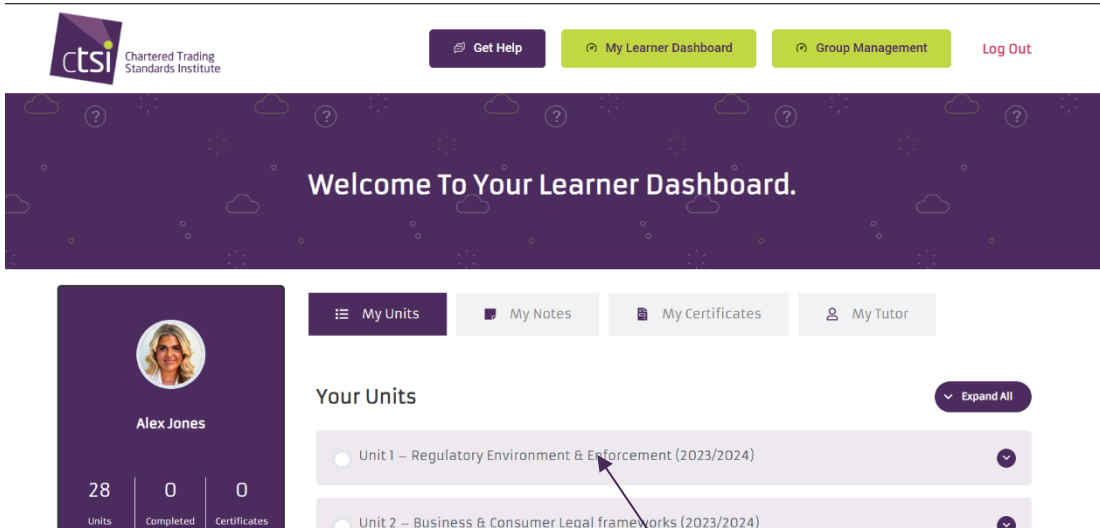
ctsi Chartered Trading Standards Institute

Get Help
My Learner Dashboard
Group Management
Log Out

Welcome To Your Learner Dashboard.

Alex Jones

| 28 | 0 | 0 |
|---|---|---|
| Units | Completed | Certificates |

My Units
My Notes
My Certificates
My Tutor

Your Units

Expand All

Unit 1 – Regulatory Environment & Enforcement (2023/2024)

Unit 2 – Business & Consumer Legal frameworks (2023/2024)